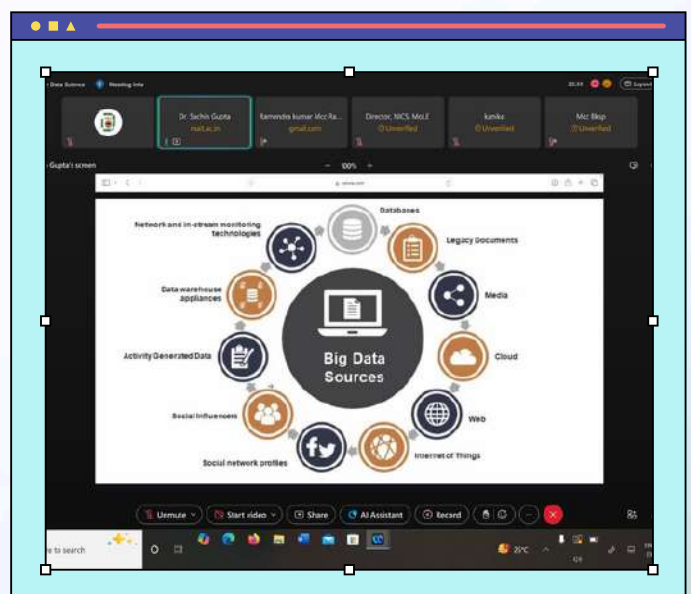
Data Science Meeting info

Dr. Sachin Gupta
nail.ac.in

Ramendra kumar Mcc Ra...
gmail.com

Director, NICS, MoLE
Unverified

kanika
Unverified

Mcc Bkop
Unverified

Gupta's screen

100%

Databases

Legacy Documents

Media

Cloud

Web

Internet of Things

Social network profiles

Social influencers

Activity Generated Data

Data warehouse appliances

Network and in-stream monitoring technologies

Big Data Sources

Unmute

Start video

Share

AI Assistant

Record

to search

21°C